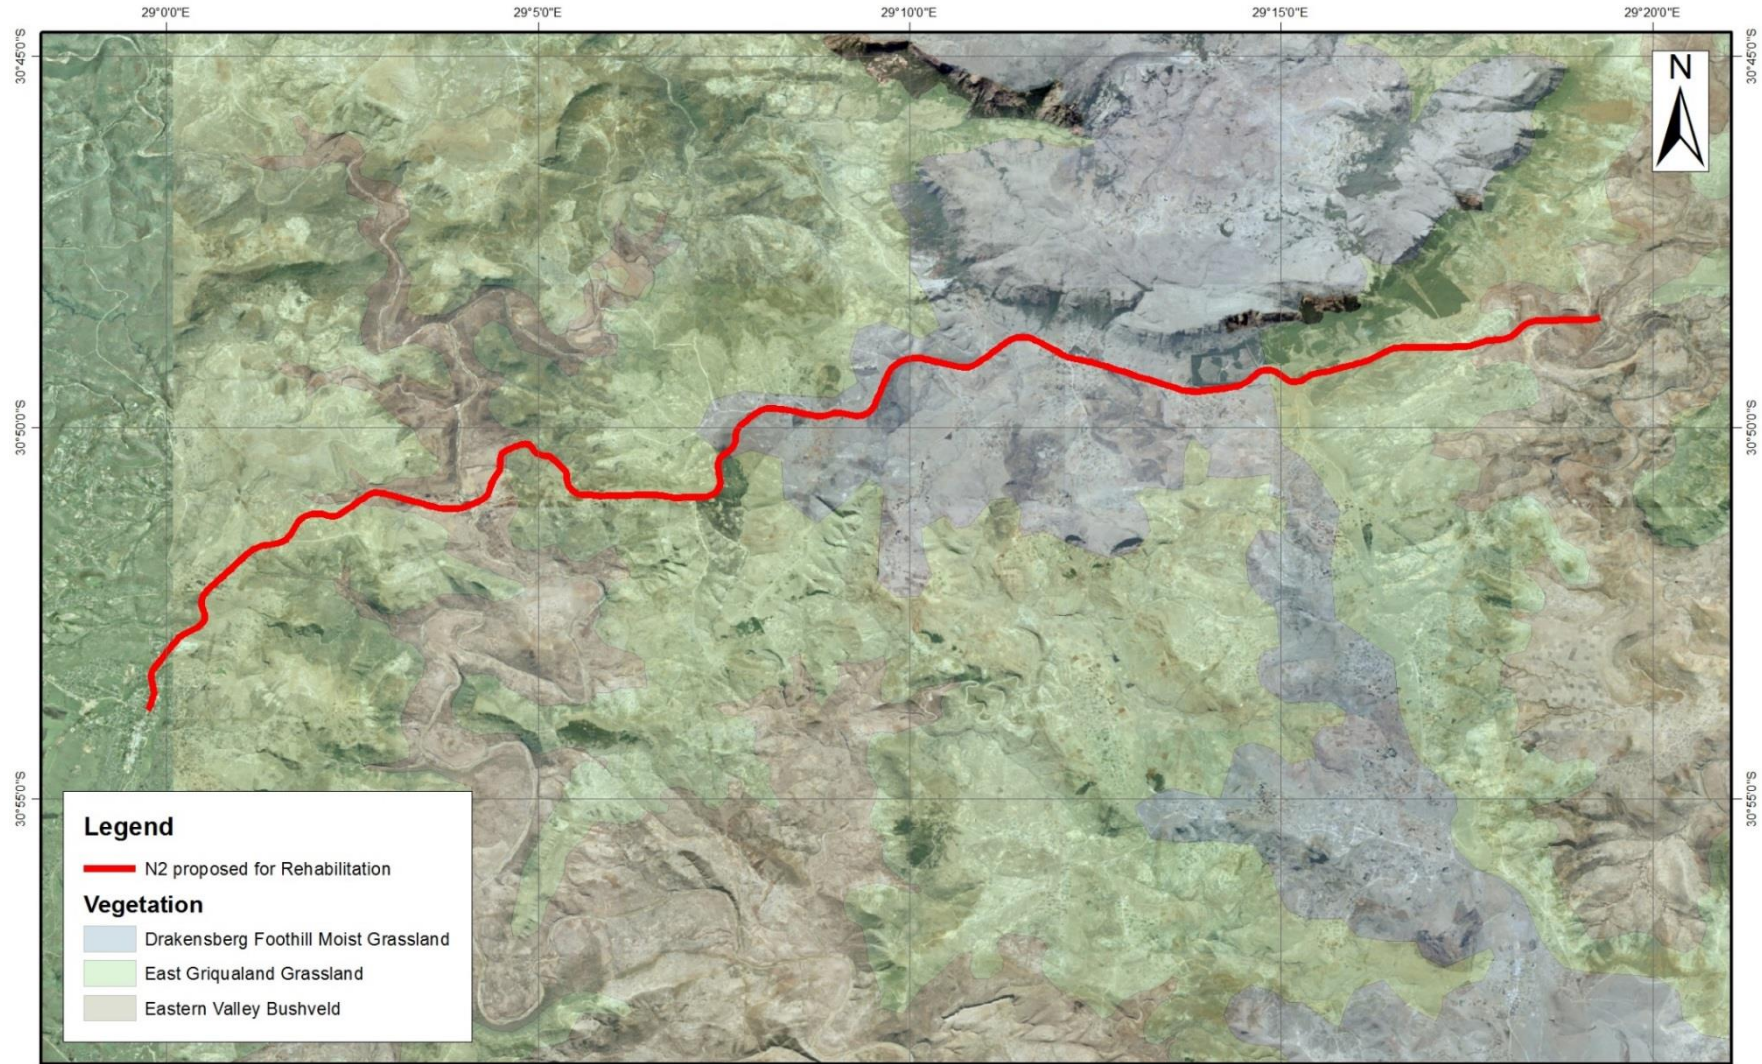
29°0'0"E 29°5'0"E 29°10'0"E 29°15'0"E 29°20'0"E

30°45'0"S 30°50'0"S 30°55'0"S

30°45'0"S 30°50'0"S 30°55'0"S

N

Legend

N2 proposed for Rehabilitation

Vegetation

Drakensberg Foothill Moist Grassland

East Griqualand Grassland

Eastern Valley Bushveld